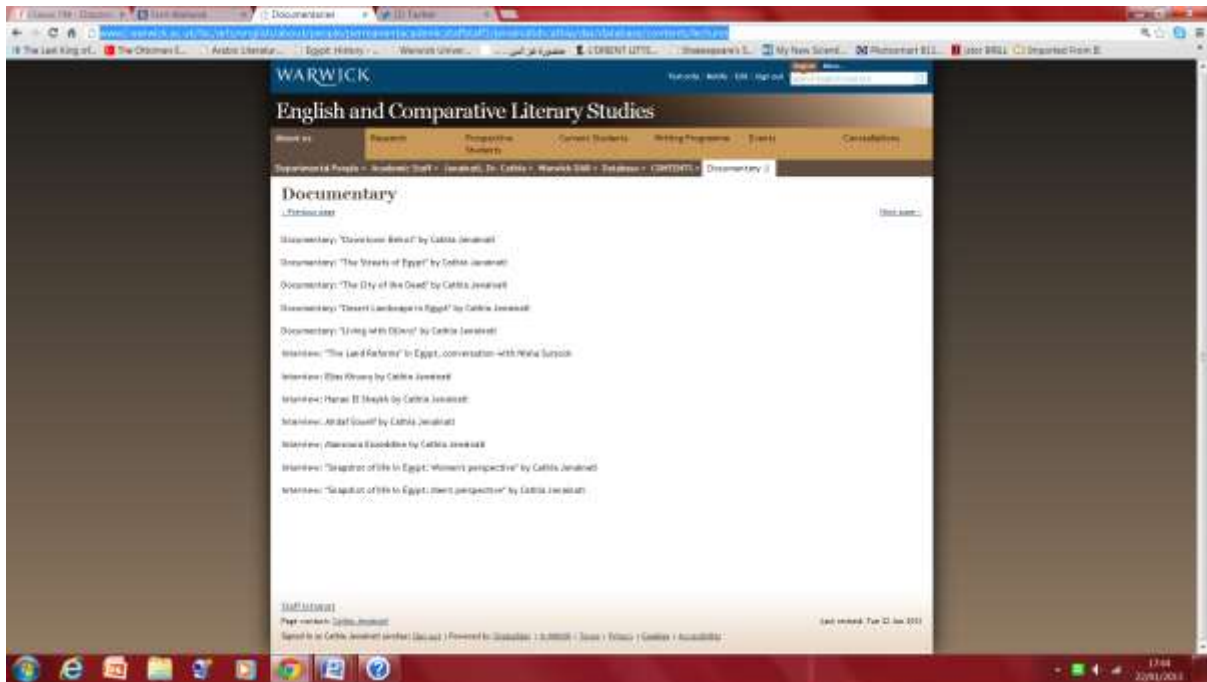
WARWICK

English and Comparative Literary Studies

About us | Research | Prospective Students | Current Students | Writing Programme | Events | Connections

Departmental People › Academic Staff › Jarrakati, Dr. Cathia › Warwick DAB › Database › CONTENTS › Documentary

Documentary

‹ Previous page

Next page ›

Documentary: "Downtown Beirut" by Cathia Jenainati

Documentary: "The Streets of Egypt" by Cathia Jenainati

Documentary: "The City of the Dead" by Cathia Jenainati

Documentary: "Desert Landscape in Egypt" by Cathia Jenainati

Documentary: "Living with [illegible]" by Cathia Jenainati

Interview: "The Land Reforms" in Egypt, conversation with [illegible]

Interview: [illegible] by Cathia Jenainati

Interview: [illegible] El Sheikh by Cathia Jenainati

Interview: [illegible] by Cathia Jenainati

Interview: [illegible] by Cathia Jenainati

Interview: "Snapshot of life in Egypt: Women's perspective" by Cathia Jenainati

Interview: "Snapshot of life in Egypt: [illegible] perspective" by Cathia Jenainati

Staff intranet

Page contact: Cathia Jenainati

Last revised: Tue 22 Jan 2013

Signed in as Cathia Jenainati | Sign out | Powered by Sitebuilder | © MMXIII | Terms | Privacy | Cookies | Accessibility

17:44
22/01/2013